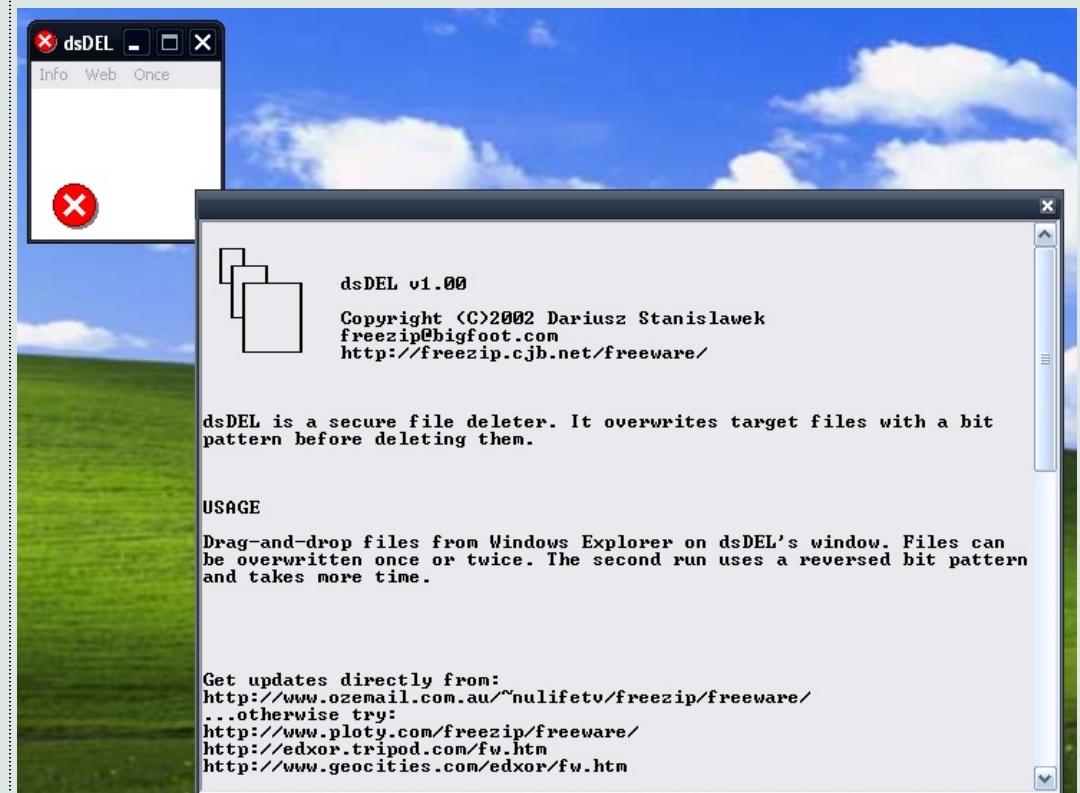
dsDEL

Info Web Once

dsDEL v1.00

Copyright (C)2002 Dariusz Stanislawek
freezip@bigfoot.com
http://freezip.cjb.net/freeware/

dsDEL is a secure file deleter. It overwrites target files with a bit pattern before deleting them.

USAGE

Drag-and-drop files from Windows Explorer on dsDEL's window. Files can be overwritten once or twice. The second run uses a reversed bit pattern and takes more time.

Get updates directly from:
http://www.ozemail.com.au/~nulifetv/freezip/freeware/
...otherwise try:
http://www.ploty.com/freezip/freeware/
http://edxor.tripod.com/fw.htm
http://www.geocities.com/edxor/fw.htm